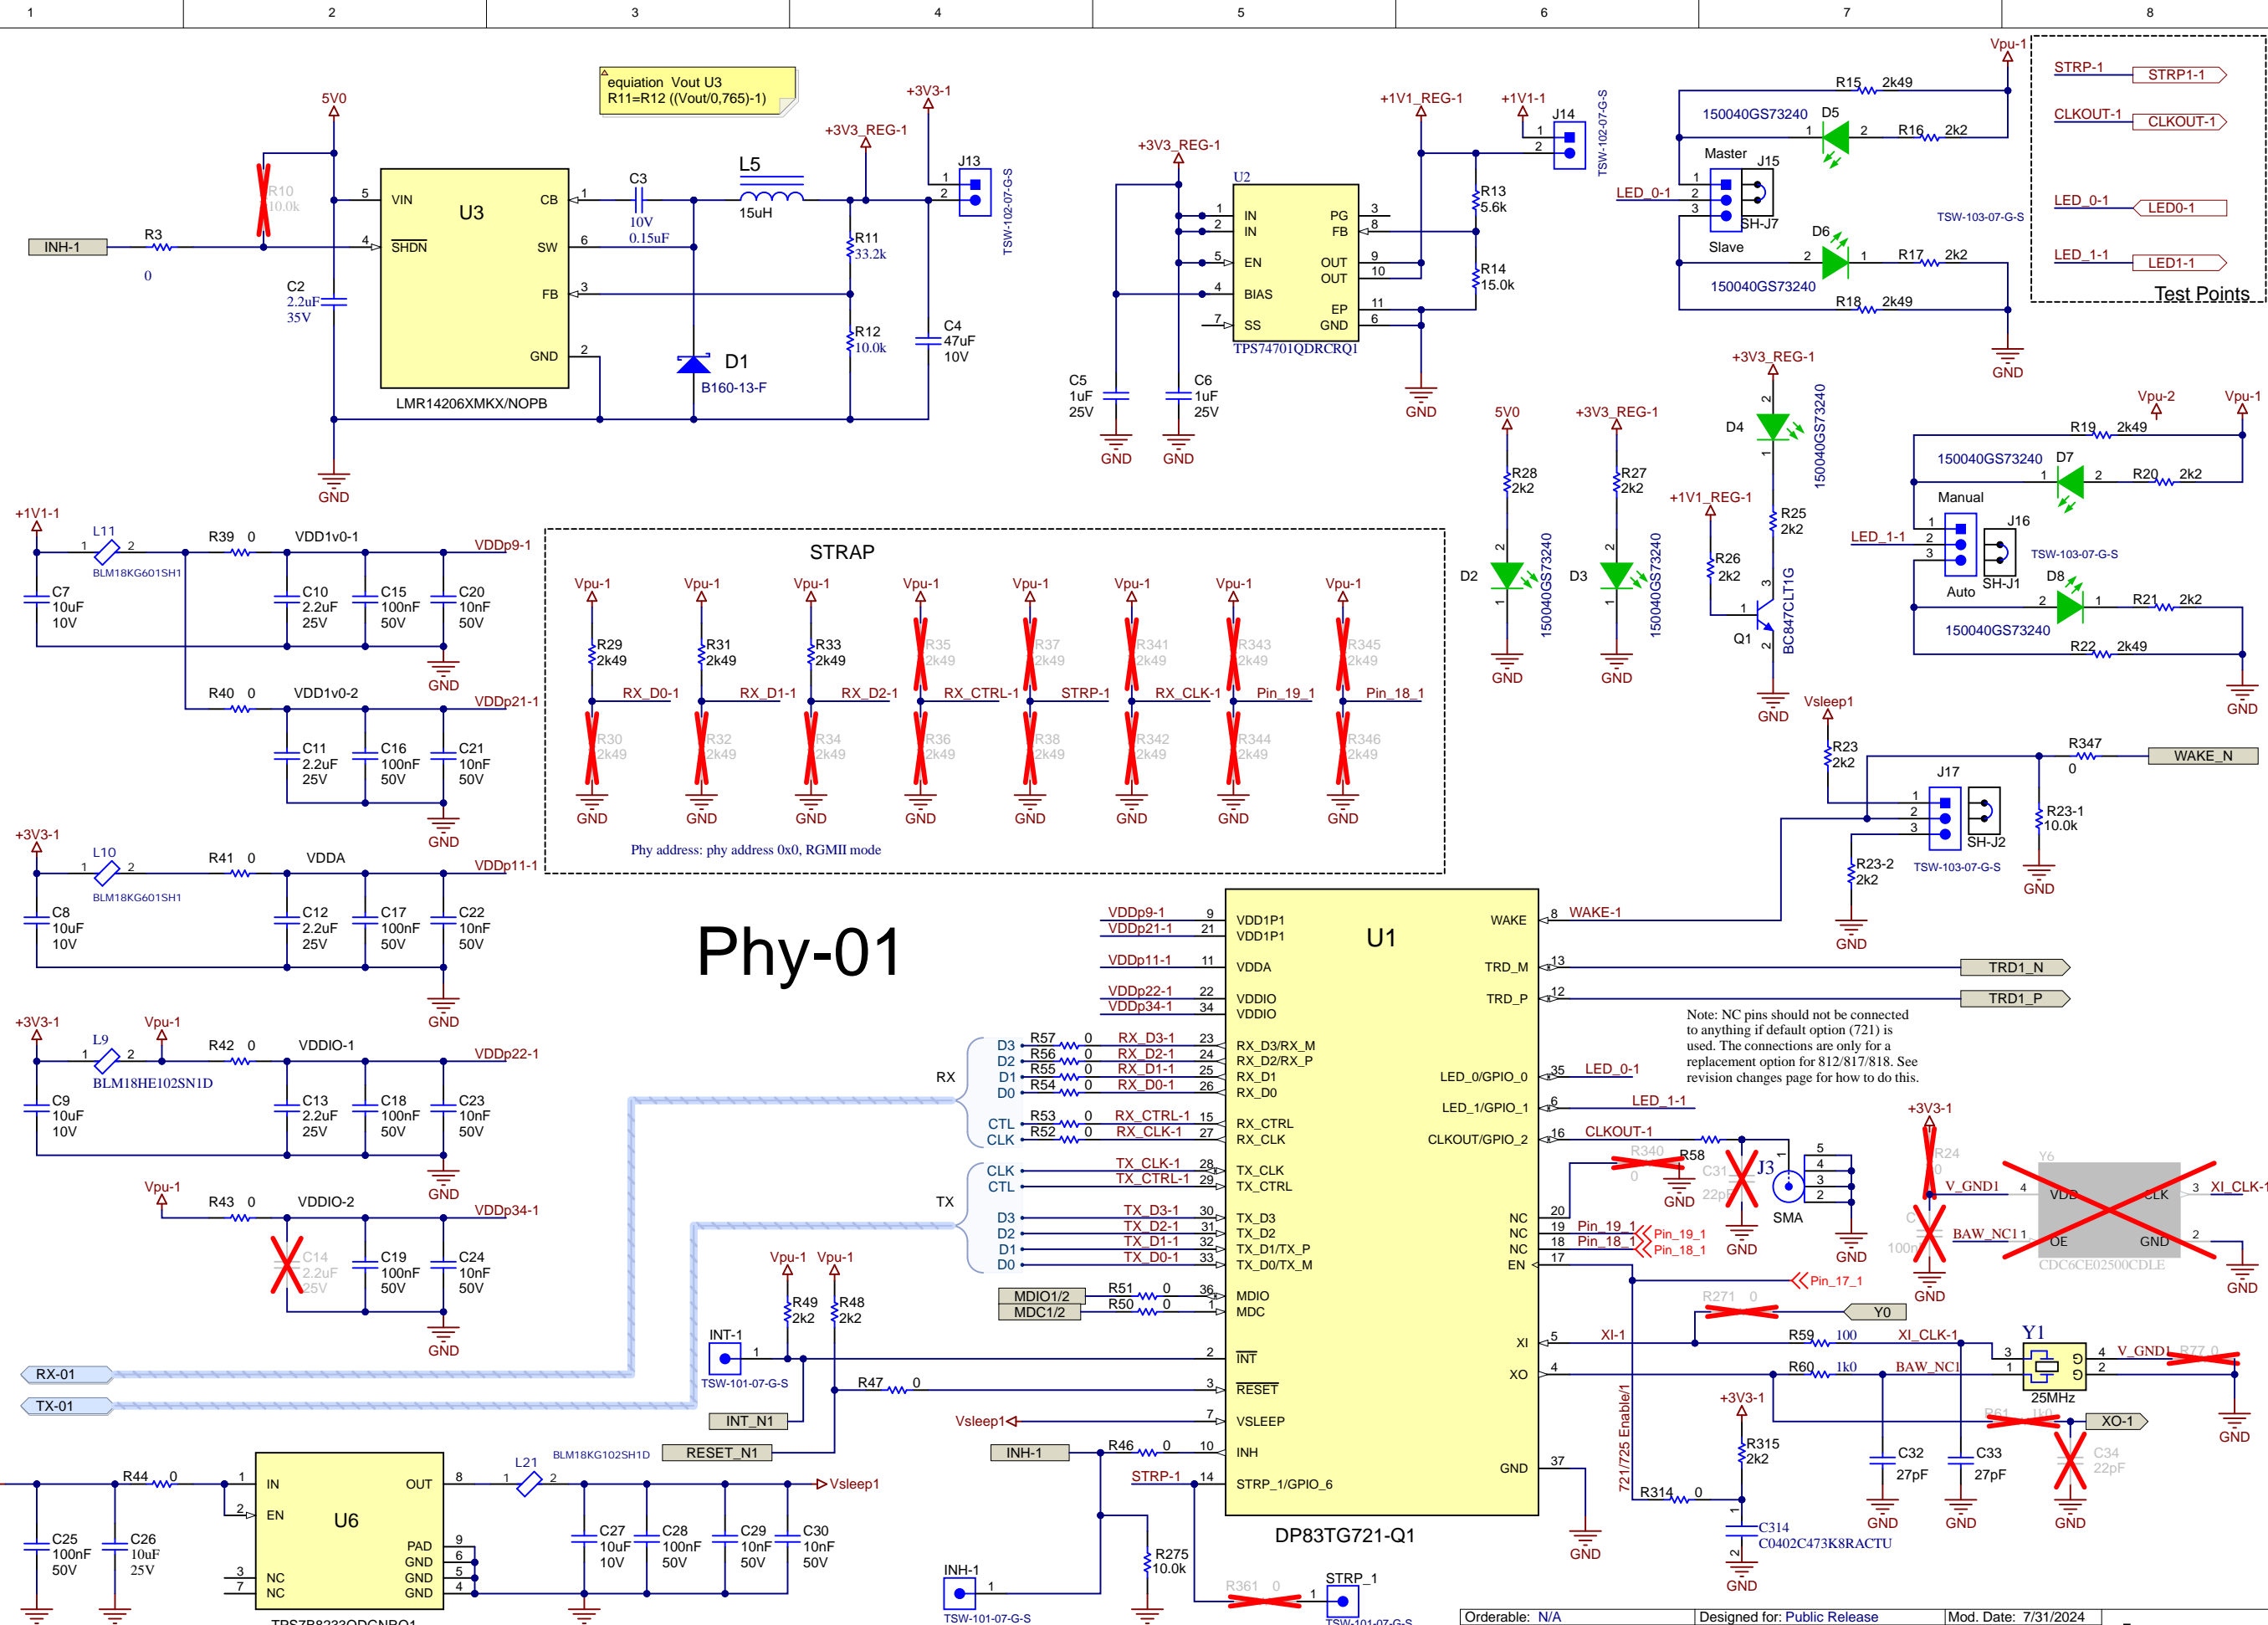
1 2 3 4 5 6 7 8

equation Vout U3
R11=R12 ((Vout/0,765)-1)

5V0
R10 10.0k
INH-1
R3
0
C2 2.2uF 35V
VIN
SHDN
U3
CB
SW
FB
GND
LMR14206XMKX/NOPB
C3 10V 0.15uF
L5 15uH
D1 B160-13-F
+3V3_REG-1
R11 33.2k
R12 10.0k
C4 47uF 10V
+3V3-1
J13
TSW-102-07-G-S
GND

+3V3_REG-1
U2
IN IN EN BIAS SS
PG FB OUT OUT EP GND
TPS74701QDRCRQ1
C5 1uF 25V
C6 1uF 25V
GND GND GND
+1V1_REG-1
+1V1-1
J14
TSW-102-07-G-S
R13 5.6k
R14 15.0k

Vpu-1
R15 2k49
150040GS73240 D5
R16 2k2
Master J15
LED_0-1
SH-J7
Slave
D6
150040GS73240
R17 2k2
R18 2k49
GND

STRP-1 STRP1-1
CLKOUT-1 CLKOUT-1
LED_0-1 LED0-1
LED_1-1 LED1-1
TSW-103-07-G-S
Test Points

+1V1-1
L11
BLM18KG601SH1
R39 0
VDD1v0-1
VDDp9-1
C7 10uF 10V
C10 2.2uF 25V
C15 100nF 50V
C20 10nF 50V
GND
R40 0
VDD1v0-2
VDDp21-1
C11 2.2uF 25V
C16 100nF 50V
C21 10nF 50V
GND

STRAP
Vpu-1 Vpu-1 Vpu-1 Vpu-1 Vpu-1 Vpu-1 Vpu-1 Vpu-1
R29 2k49
R31 2k49
R33 2k49
R35 2k49
R37 2k49
R341 2k49
R343 2k49
R345 2k49
RX_D0-1 RX_D1-1 RX_D2-1 RX_CTRL-1 STRP-1 RX_CLK-1 Pin_19_1 Pin_18_1
R30 2k49
R32 2k49
R34 2k49
R36 2k49
R38 2k49
R342 2k49
R344 2k49
R346 2k49
GND GND GND GND GND GND GND GND
Phy address: phy address 0x0, RGMII mode

5V0
R28 2k2
D2
150040GS73240
GND
+3V3_REG-1
R27 2k2
D3
150040GS73240
GND
+3V3_REG-1
D4
150040GS73240
+1V1_REG-1
R25 2k2
R26 2k2
Q1
BC847CLT1G
GND

Vpu-2 Vpu-1
R19 2k49
150040GS73240 D7
R20 2k2
Manual
LED_1-1
J16
TSW-103-07-G-S
SH-J1
Auto
D8
150040GS73240
R21 2k2
R22 2k49
GND

+3V3-1
L10
BLM18KG601SH1
R41 0
VDDA
VDDp11-1
C8 10uF 10V
C12 2.2uF 25V
C17 100nF 50V
C22 10nF 50V
GND

Phy-01

+3V3-1
Vpu-1
L9
BLM18HE102SN1D
R42 0
VDDIO-1
VDDp22-1
C9 10uF 10V
C13 2.2uF 25V
C18 100nF 50V
C23 10nF 50V
GND
Vpu-1
R43 0
VDDIO-2
VDDp34-1
C14 2.2uF 25V
C19 100nF 50V
C24 10nF 50V
GND

Vsleep1
R23 2k2
R347 0
WAKE_N
J17
R23-1 10.0k
SH-J2
R23-2 2k2
TSW-103-07-G-S
GND GND

VDDp9-1 VDDp21-1 VDDp11-1 VDDp22-1 VDDp34-1
VDD1P1 VDD1P1 VDDA VDDIO VDDIO
U1
WAKE
WAKE-1
TRD_M
TRD_P
TRD1_N
TRD1_P
Note: NC pins should not be connected to anything if default option (721) is used. The connections are only for a replacement option for 812/817/818. See revision changes page for how to do this.

RX
D3 D2 D1 D0
R57 0 R56 0 R55 0 R54 0
RX_D3-1 RX_D2-1 RX_D1-1 RX_D0-1
RX_D3/RX_M RX_D2/RX_P RX_D1 RX_D0
CTL CLK
R53 0 R52 0
RX_CTRL-1 RX_CLK-1
RX_CTRL RX_CLK
LED_0/GPIO_0 LED_0-1
LED_1/GPIO_1 LED_1-1
CLKOUT/GPIO_2 CLKOUT-1
TX
CLK CTL D3 D2 D1 D0
TX_CLK-1 TX_CTRL-1 TX_D3-1 TX_D2-1 TX_D1-1 TX_D0-1
TX_CLK TX_CTRL TX_D3 TX_D2 TX_D1/TX_P TX_D0/TX_M
NC NC NC EN
Pin_19_1 Pin_18_1
Pin_19_1 Pin_18_1
Pin_17_1
R340 0
R58
GND
C31 22pF
J3
SMA
GND GND
+3V3-1
R24 0
V_GND1
BAW_NC1
C 100n
Y6
VDD CLK OE GND
CDC6CE025000CDLE
XI_CLK-1
GND GND

MDIO1/2 MDC1/2
R51 0 R50 0
MDIO MDC
R271 0
Y0
XI XI-1
R59 100
XI_CLK-1
Y1
25MHz
V_GND1 R77 0
XO
R60 1k0
BAW_NC1
GND
+3V3-1
R315 2k2
R61 1k0
XO-1
C32 27pF
C33 27pF
C34 22pF
GND GND GND
721/725 Enable/1
R314 0
C314
C0402C473K8RACTU
GND

RX-01
TX-01
Vpu-1 Vpu-1
R49 2k2
R48 2k2
INT-1
TSW-101-07-G-S
INT
R47 0
RESET
INT_N1
RESET_N1
Vsleep1
VSLEEP
INH-1
R46 0
INH
STRP-1
STRP_1/GPIO_6
GND
DP83TG721-Q1
R275 10.0k
INH-1
TSW-101-07-G-S
R361 0
STRP_1
TSW-101-07-G-S

R44 0
IN EN NC NC
U6
OUT PAD GND GND GND
C25 100nF 50V
C26 10uF 25V
L21
BLM18KG102SH1D
Vsleep1
C27 10uF 10V
C28 100nF 50V
C29 10nF 50V
C30 10nF 50V
TPS7B8233QDCNRQ1

Orderable: N/A
Designed for: Public Release
Mod. Date: 7/31/2024